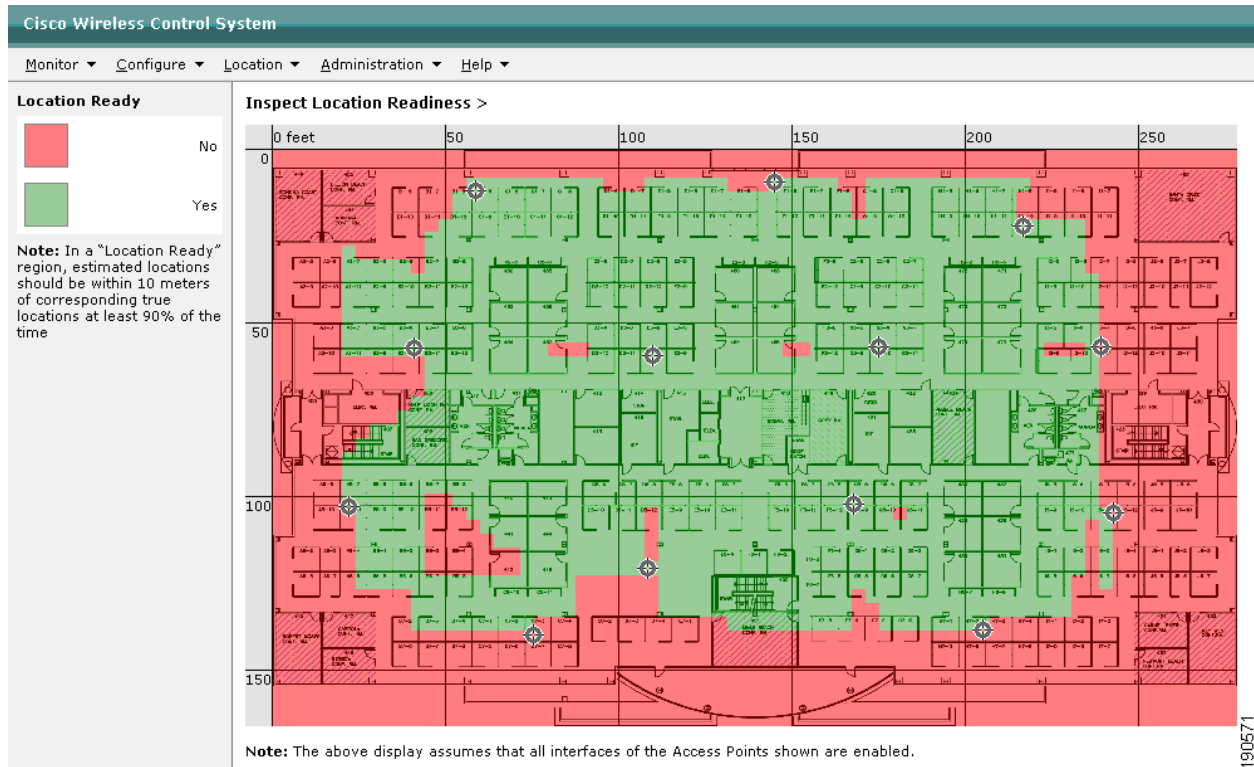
Cisco Wireless Control System

Monitor ▾ Configure ▾ Location ▾ Administration ▾ Help ▾

Location Ready

No

Yes

**Note:** In a "Location Ready" region, estimated locations should be within 10 meters of corresponding true locations at least 90% of the time

Inspect Location Readiness >

0 feet 50 100 150 200 250

0

50

100

150

**Note:** The above display assumes that all interfaces of the Access Points shown are enabled.

190571